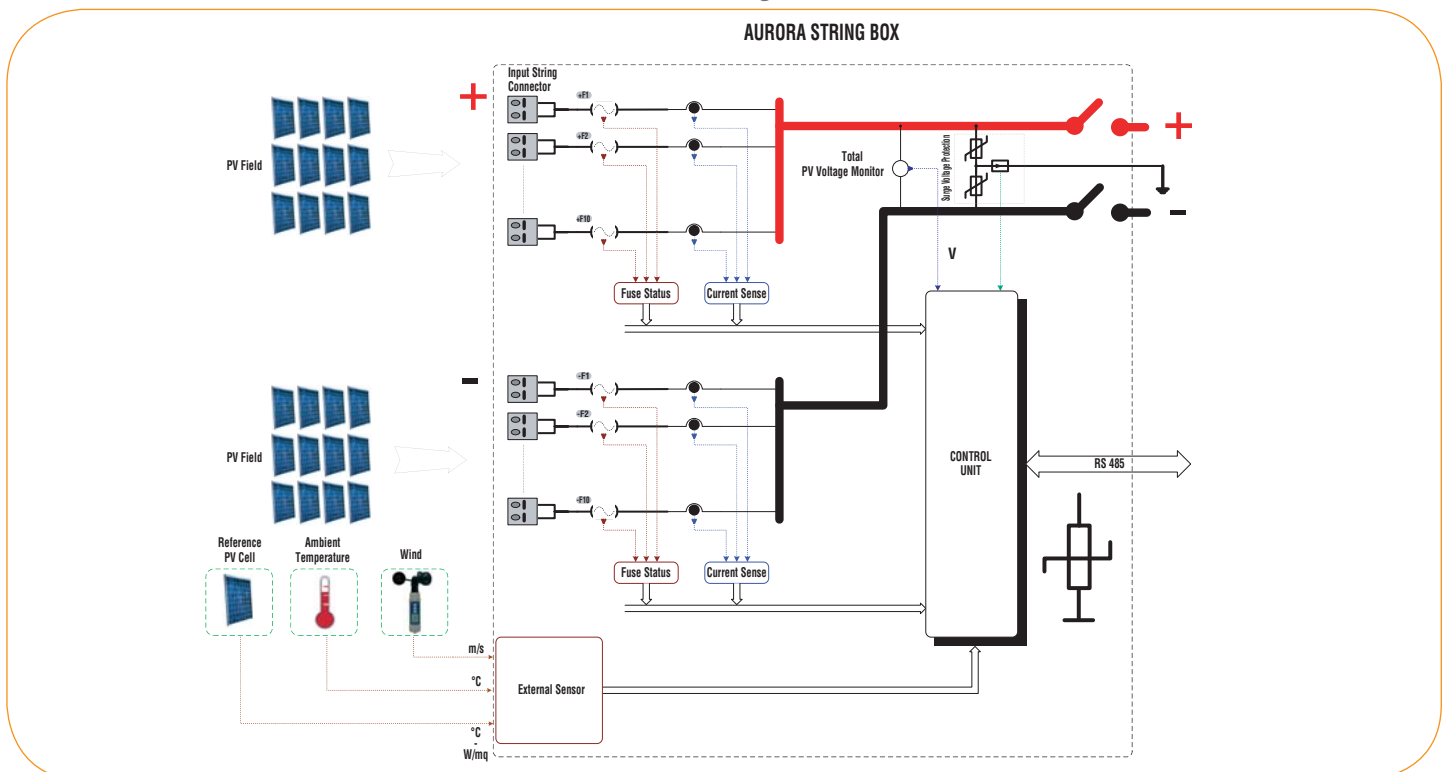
AURORA STRING BOX

Input String Connector

+

+F1

+F2

+F10

PV Field

Total PV Voltage Monitor

Surge Voltage Protection

+

−

V

Fuse Status

Current Sense

−

-F1

-F2

-F10

PV Field

CONTROL UNIT

RS 485

Fuse Status

Current Sense

Reference PV Cell

Ambient Temperature

Wind

m/s

°C

External Sensor

°C
W/mq